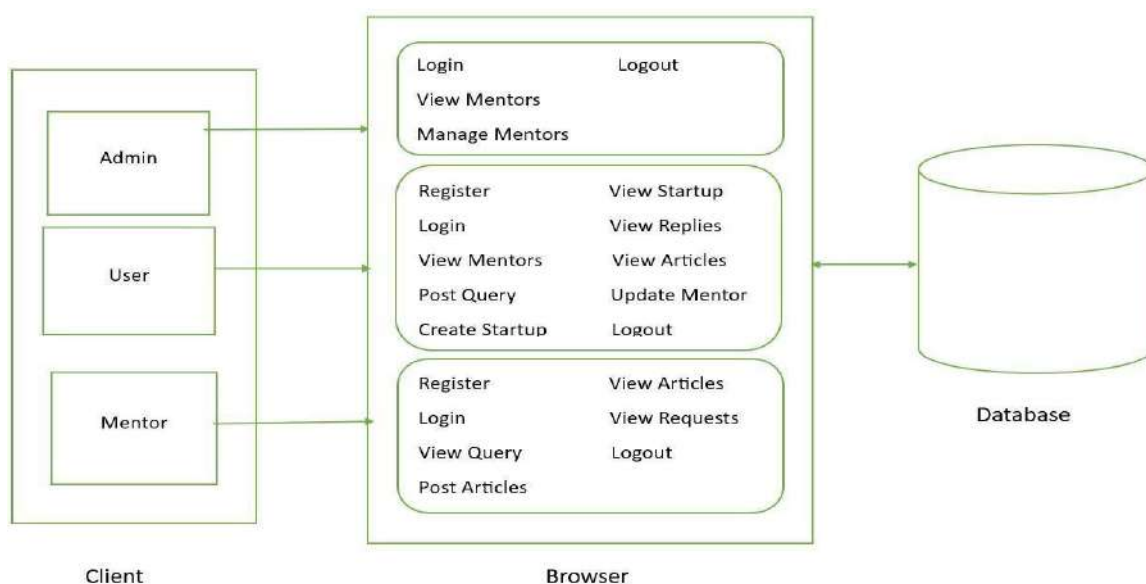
Admin

User

Mentor

Client

Login
Logout
View Mentors
Manage Mentors

Register
View Startup
Login
View Replies
View Mentors
View Articles
Post Query
Update Mentor
Create Startup
Logout

Register
View Articles
Login
View Requests
View Query
Logout
Post Articles

Browser

Database